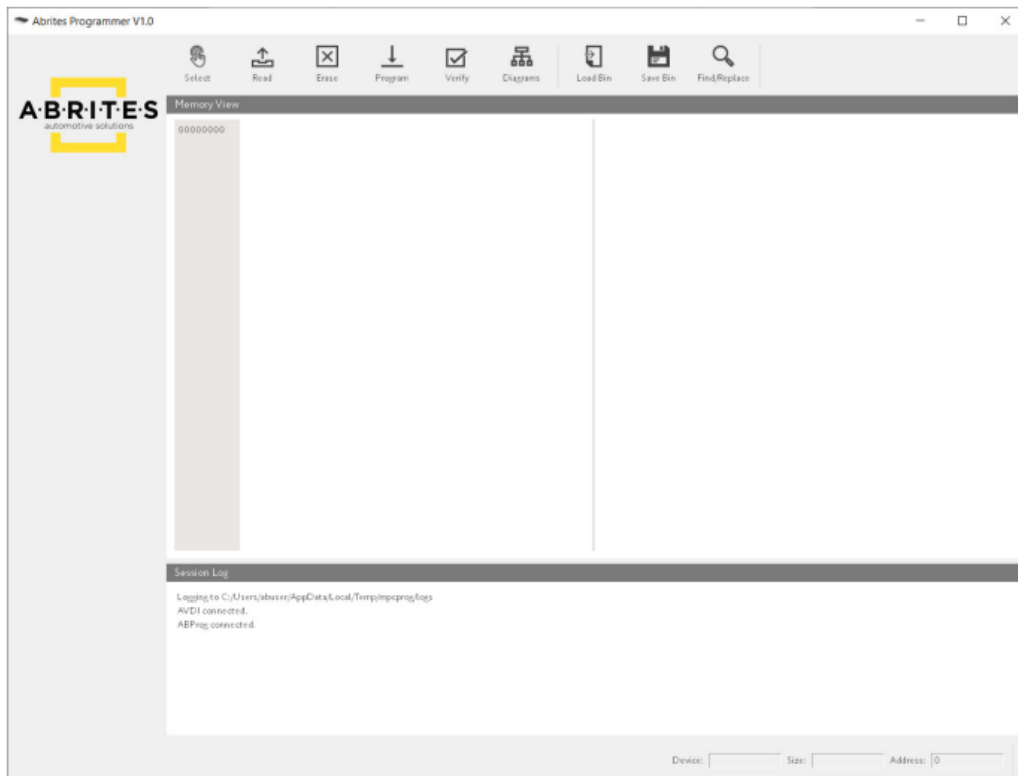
Abrites Programmer V1.0

Select Read Erase Program Verify Diagrams Load Bin Save Bin Find/Replace

A·B·R·I·T·E·S
automotive solutions

Memory View

00000000

Session Log

Logging to C:/Users/abuser/AppData/Local/Temp/mpcprog/logs
AVDI connected.
ABProg connected.

Device: Size: Address: 0